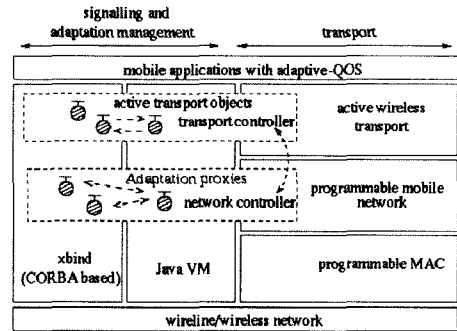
signalling and adaptation management

transport

mobile applications with adaptive-QOS

active transport objects

transport controller

active wireless transport

Adaptation proxies

network controller

programmable mobile network

xbind (CORBA based)

Java VM

programmable MAC

wireline/wireless network